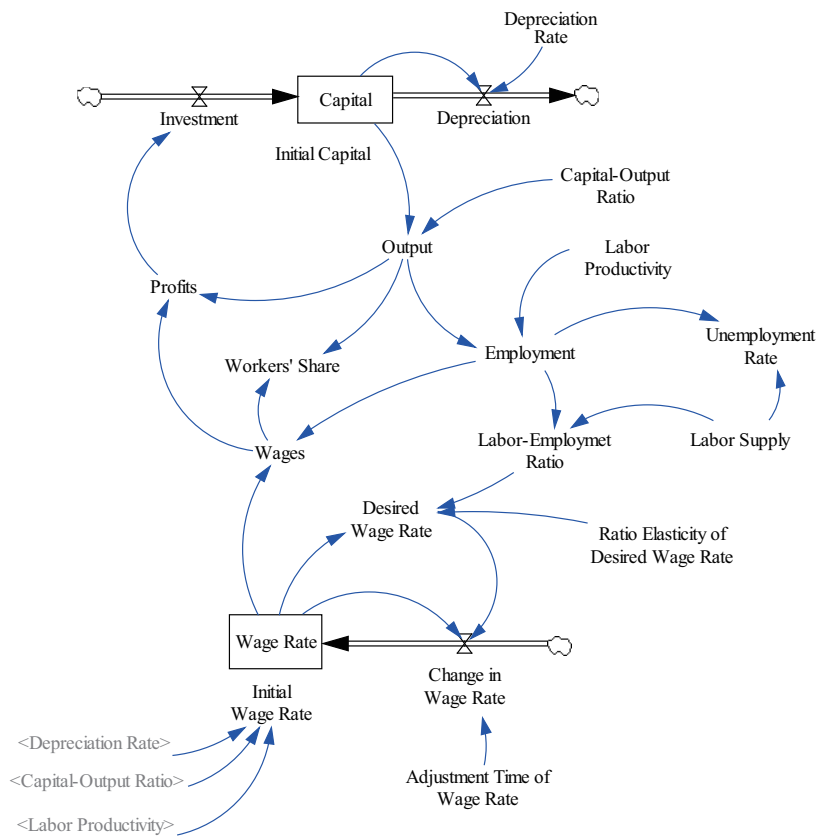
Depreciation Rate

Capital

Investment

Depreciation

Initial Capital

Capital-Output Ratio

Output

Labor Productivity

Profits

Unemployment Rate

Employment

Workers' Share

Labor-Employmet Ratio

Labor Supply

Wages

Desired Wage Rate

Ratio Elasticity of Desired Wage Rate

Wage Rate

Change in Wage Rate

Initial Wage Rate

<Depreciation Rate>

<Capital-Output Ratio>

<Labor Productivity>

Adjustment Time of Wage Rate